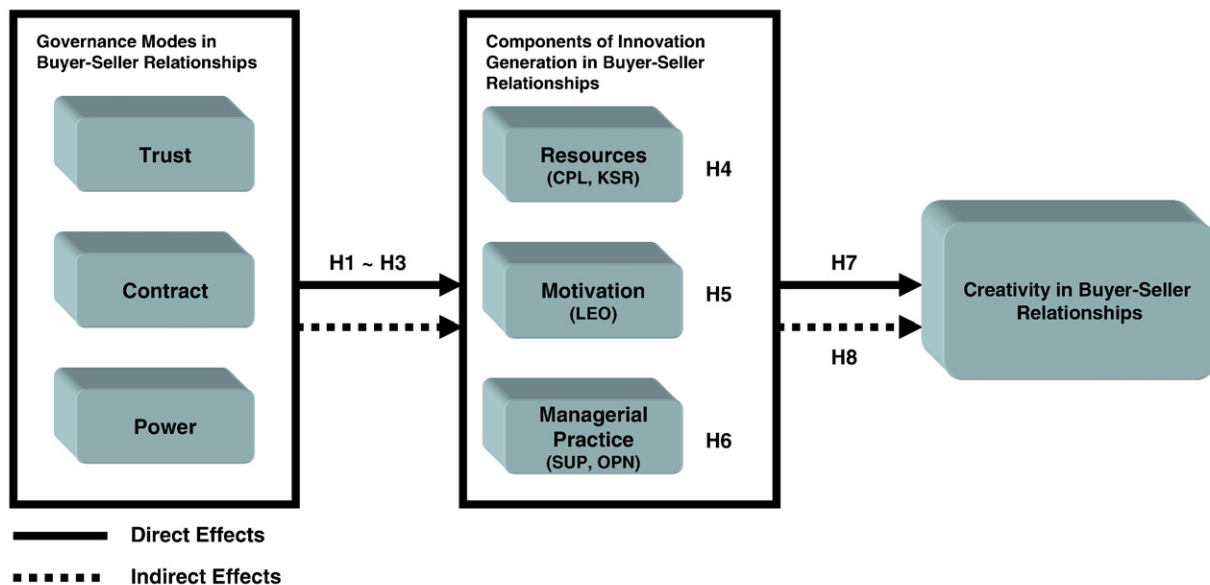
Governance Modes in Buyer-Seller Relationships

Trust

Contract

Power

H1 ~ H3

Components of Innovation Generation in Buyer-Seller Relationships

Resources
(CPL, KSR)

H4

Motivation
(LEO)

H5

Managerial Practice
(SUP, OPN)

H6

H7

H8

Creativity in Buyer-Seller Relationships

Direct Effects

Indirect Effects